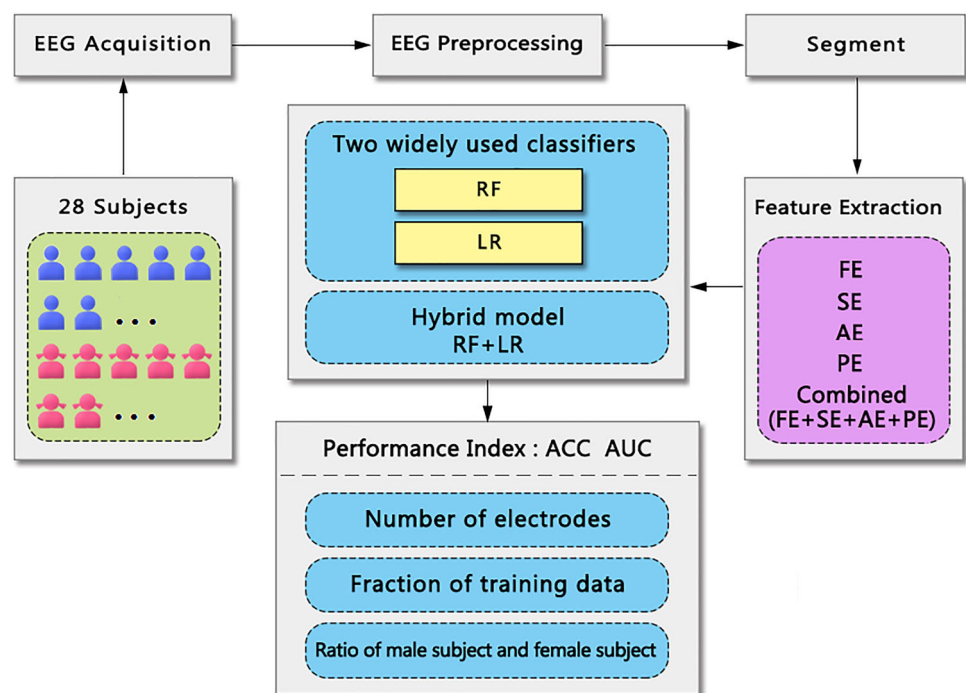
EEG Acquisition

EEG Preprocessing

Segment

28 Subjects

...

...

Two widely used classifiers

RF

LR

Hybrid model
RF+LR

Feature Extraction

FE
SE
AE
PE
Combined
(FE+SE+AE+PE)

Performance Index : ACC AUC

Number of electrodes

Fraction of training data

Ratio of male subject and female subject